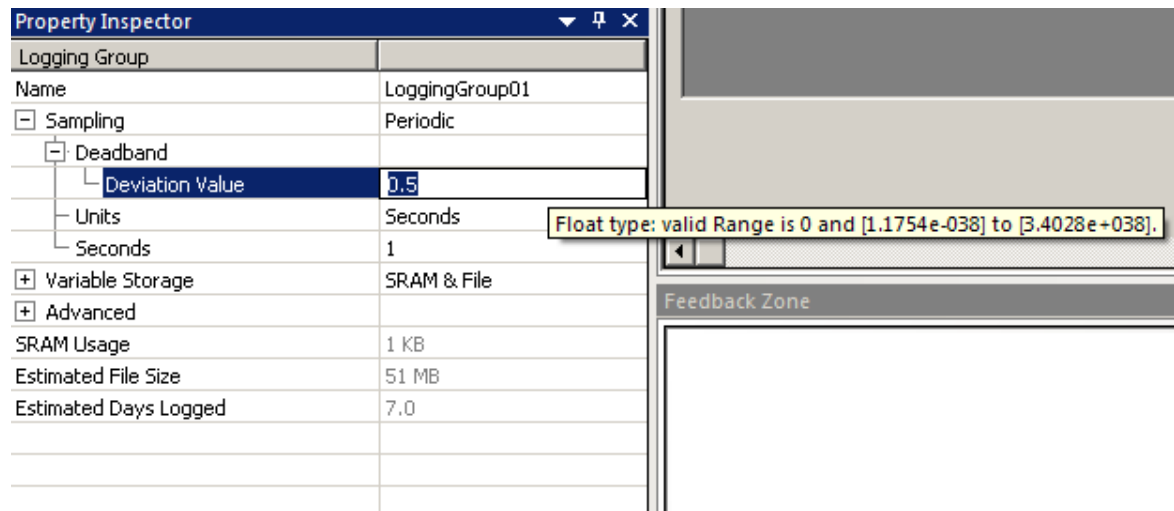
Property Inspector

| Logging Group | |
|---|---|
| Name | LoggingGroup01 |
| ⊟ Sampling | Periodic |
| ⊟ Deadband | |
| Deviation Value | 0.5 |
| Units | Seconds |
| Seconds | 1 |
| ⊞ Variable Storage | SRAM & File |
| ⊞ Advanced | |
| SRAM Usage | 1 KB |
| Estimated File Size | 51 MB |
| Estimated Days Logged | 7.0 |

Float type: valid Range is 0 and [1.1754e-038] to [3.4028e+038].

Feedback Zone